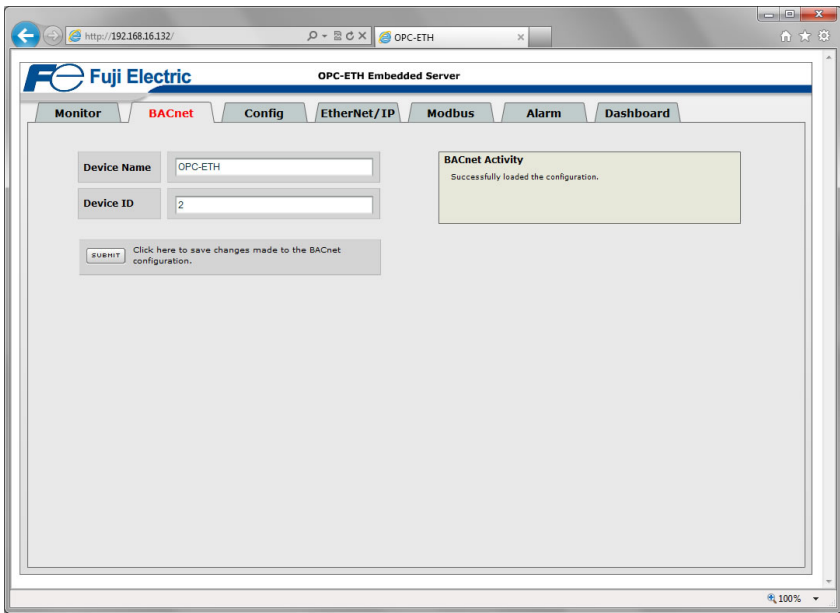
http://192.168.16.132/

OPC-ETH

Fuji Electric

OPC-ETH Embedded Server

Monitor | BACnet | Config | EtherNet/IP | Modbus | Alarm | Dashboard

Device Name | OPC-ETH

Device ID | 2

SUBMIT Click here to save changes made to the BACnet configuration.

BACnet Activity

Successfully loaded the configuration.

100%